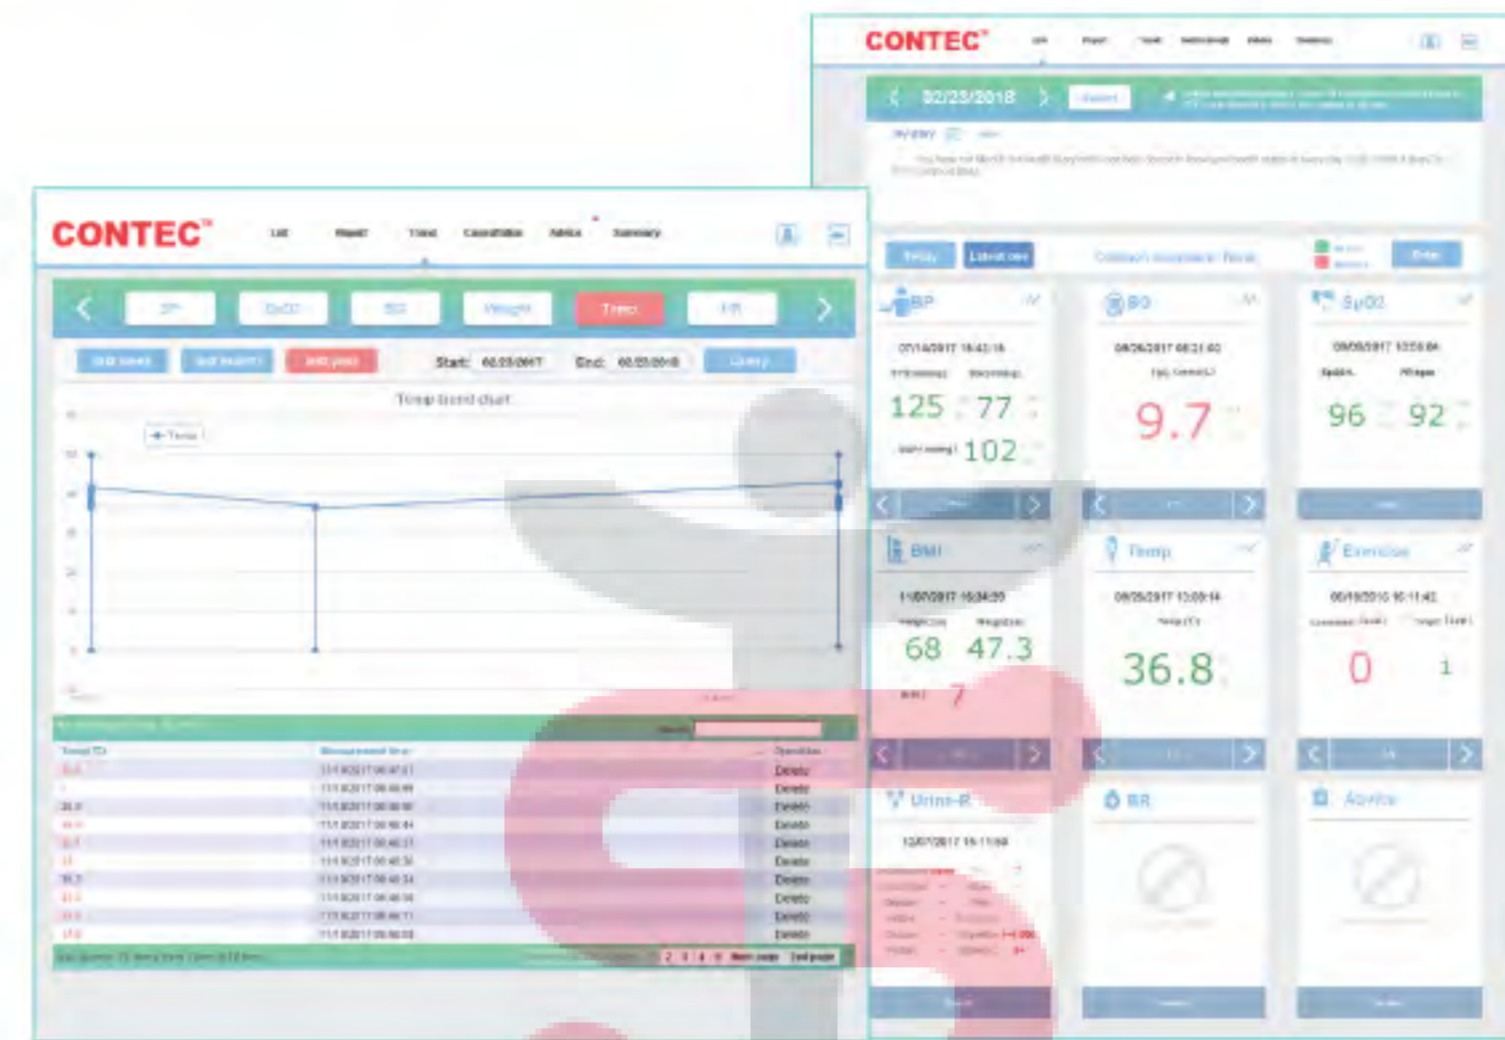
CONTEC

02/23/2018

Today

Latest one

BP

07/14/2017 16:43:16

125 77

102

BG

08/26/2017 08:21:40

9.7

SpO2

08/08/2017 10:58:04

96 92

BMI

11/07/2017 16:34:20

68 47.3

7

Temp

08/26/2017 13:09:14

36.8

Exercise

06/19/2016 10:11:42

0 1

Urine-R

12/07/2017 16:11:58

RR

Advice

CONTEC

List

Report

Trend

Consultation

Advice

Summary

BP

SpO2

BG

Weight

Temp

HR

Start: 02/23/2017

End: 02/23/2018

Query

Temp trend chart

Temp

Delete
Delete
Delete
Delete
Delete
Delete
Delete
Delete
Delete
Delete

2 3 4 5